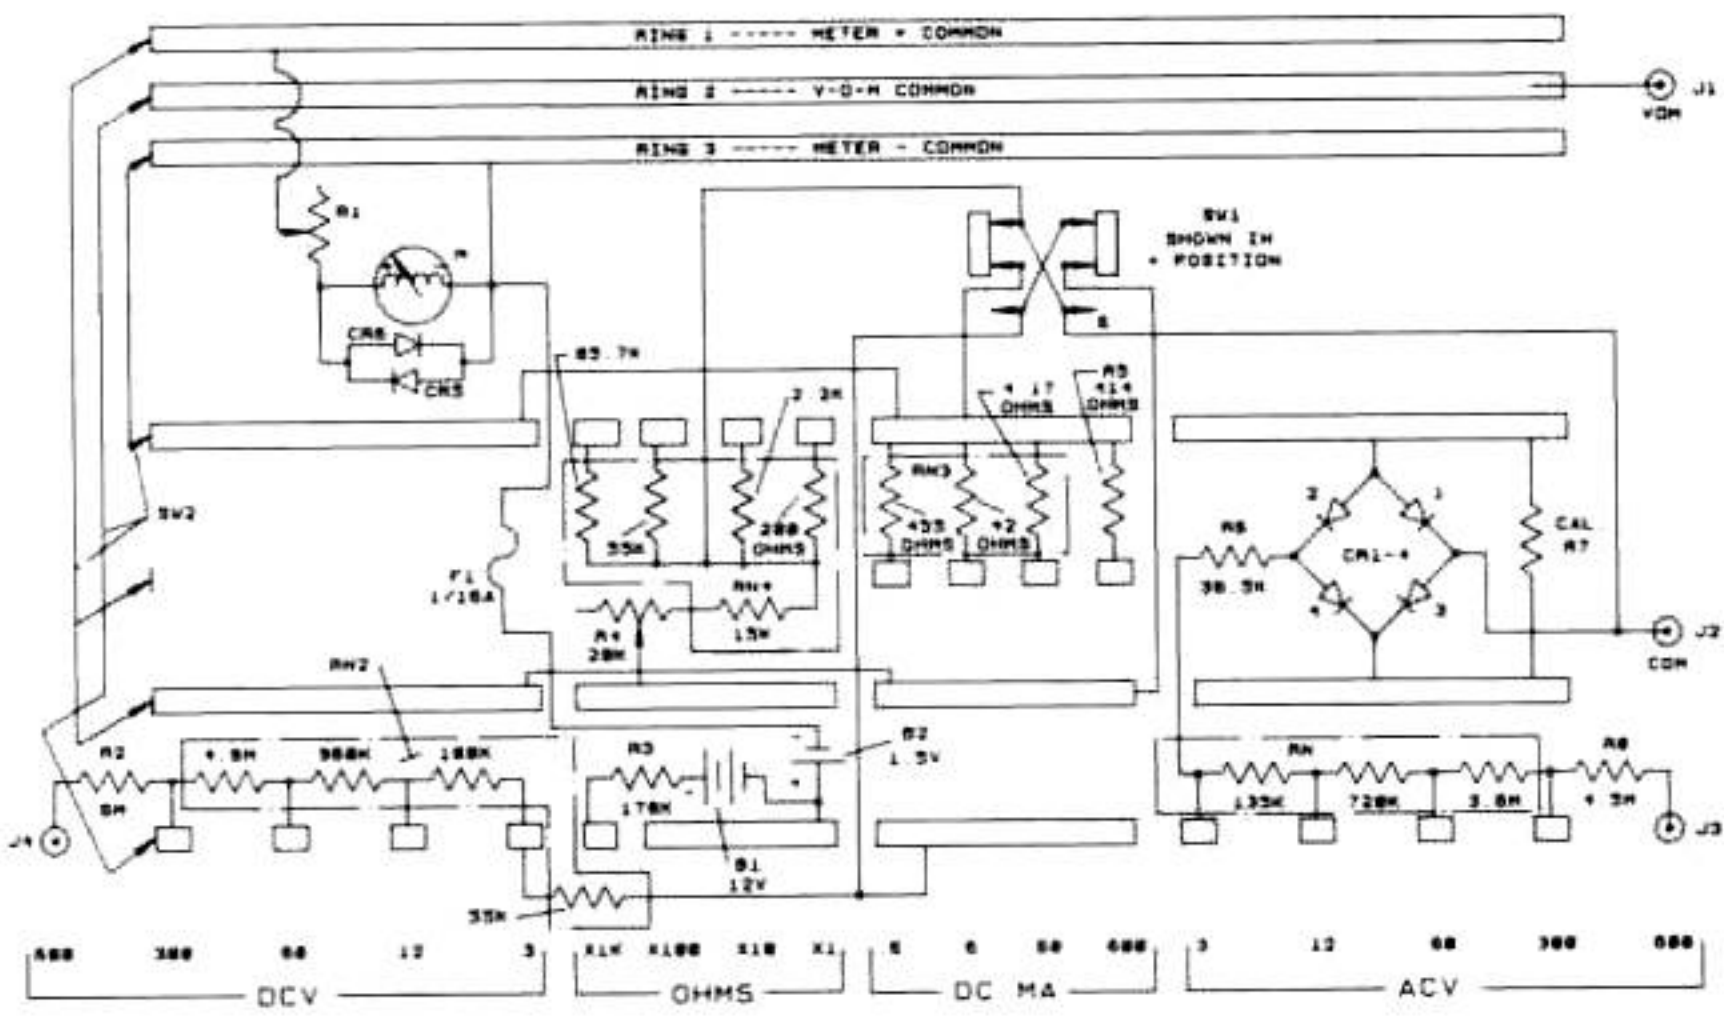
RING 1 ----- METER + COMMON
RING 2 ----- V-O-M COMMON
RING 3 ----- METER - COMMON

J1
VOM

R1
M
CR6
CR5

SW1
SHOWN IN
+ POSITION

83.7K
3.3K
4.17 OHMS
R5
414 OHMS

SW2

RN3
35K
200 OHMS
455 OHMS
42 OHMS

RN4
15K
R4
20K

F1
1/16A

R6
30.5K
2
1
CR1-4
4
3
CAL
R7

J2
COM

RN2
R2
4.8M
960K
160K
5M

R3
170K
B2
1.5V
B1
12V
35K

RN
135K
720K
3.8M
R8
4.3M

J4
J3

600 300 60 12 3
DCV

X1K X100 X10 X1
OHMS

.6 6 60 600
DC MA

3 12 60 300 600
ACV